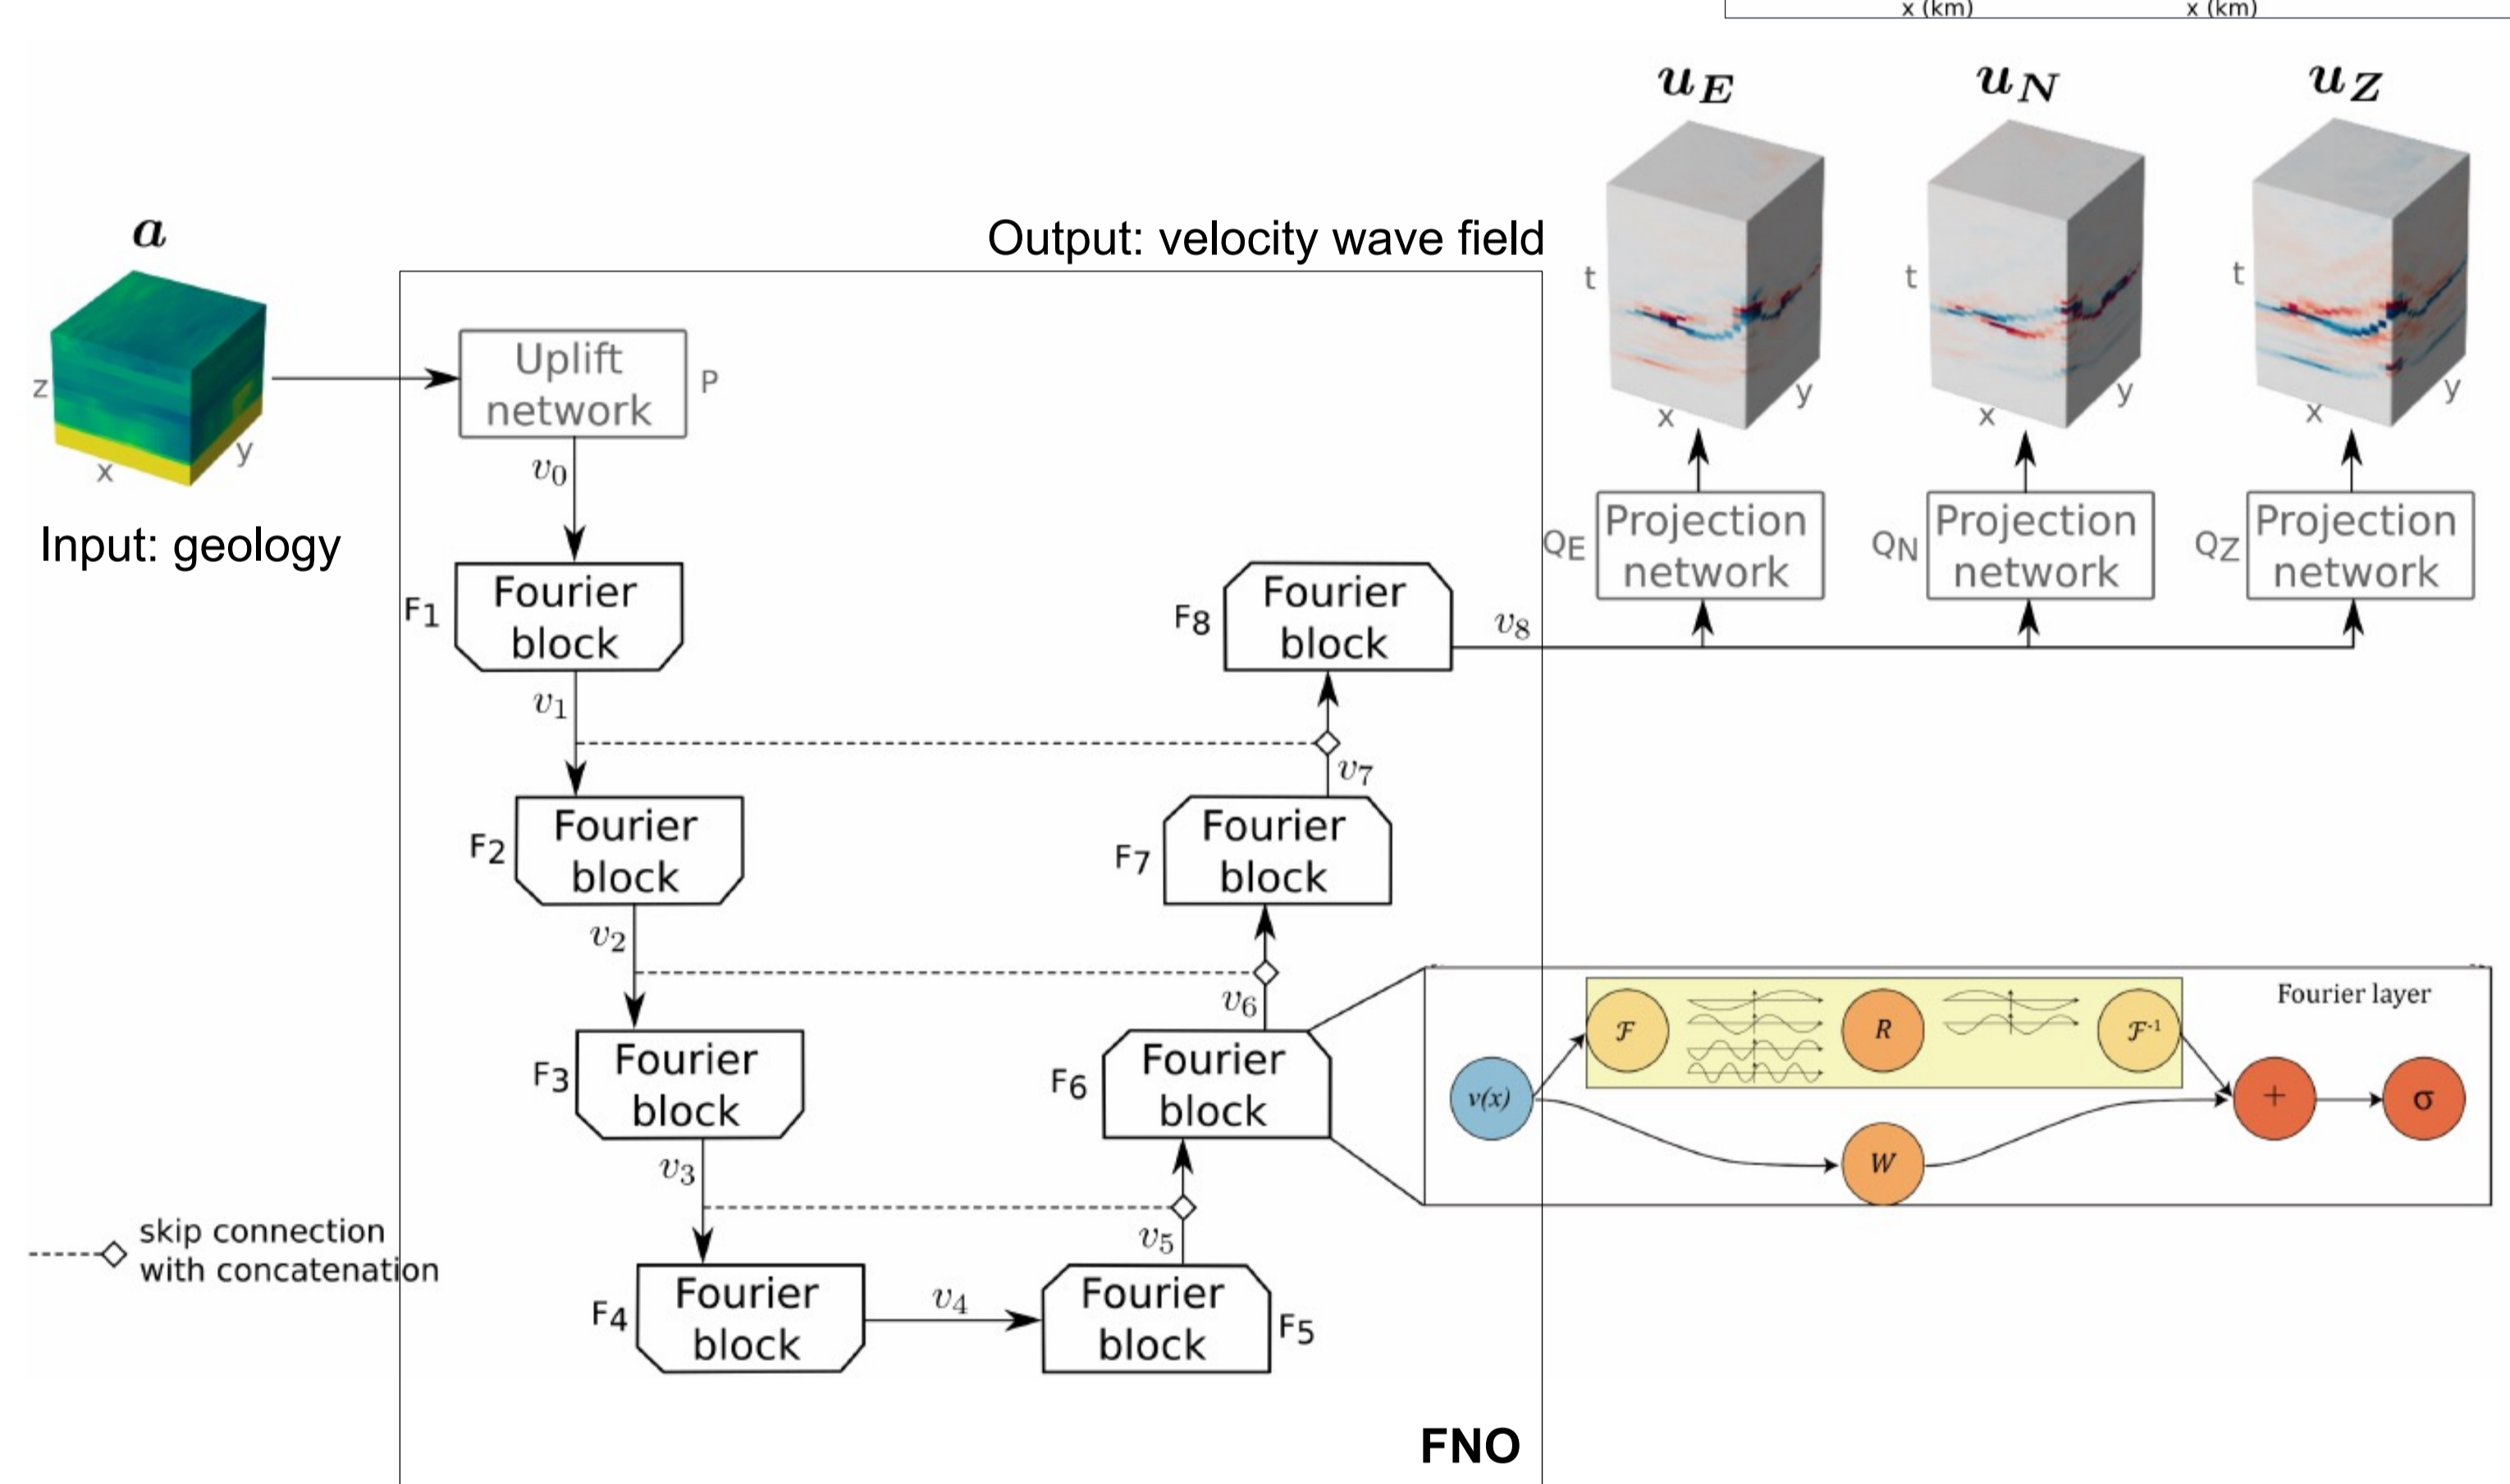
x (km) x (km)

$u_E$ $u_N$ $u_Z$

$a$

Output: velocity wave field

t y x t y x t y x

z y x

Uplift network P

Input: geology

$v_0$

$Q_E$ Projection network $Q_N$ Projection network $Q_Z$ Projection network

F1 Fourier block

F8 Fourier block $v_8$

$v_1$

$v_7$

F2 Fourier block

F7 Fourier block

$v_2$

$v_6$

Fourier layer

$\mathcal{F}$ $R$ $\mathcal{F}^{-1}$

$v(x)$ + σ

$W$

F3 Fourier block

F6 Fourier block

$v_3$

$v_5$

skip connection with concatenation

F4 Fourier block $v_4$ Fourier block F5

FNO